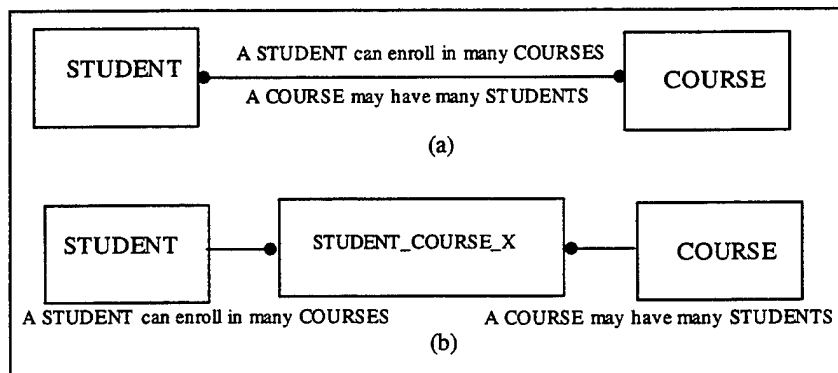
STUDENT

A STUDENT can enroll in many COURSES

A COURSE may have many STUDENTS

COURSE

(a)

STUDENT

STUDENT_COURSE_X

COURSE

A STUDENT can enroll in many COURSES

A COURSE may have many STUDENTS

(b)